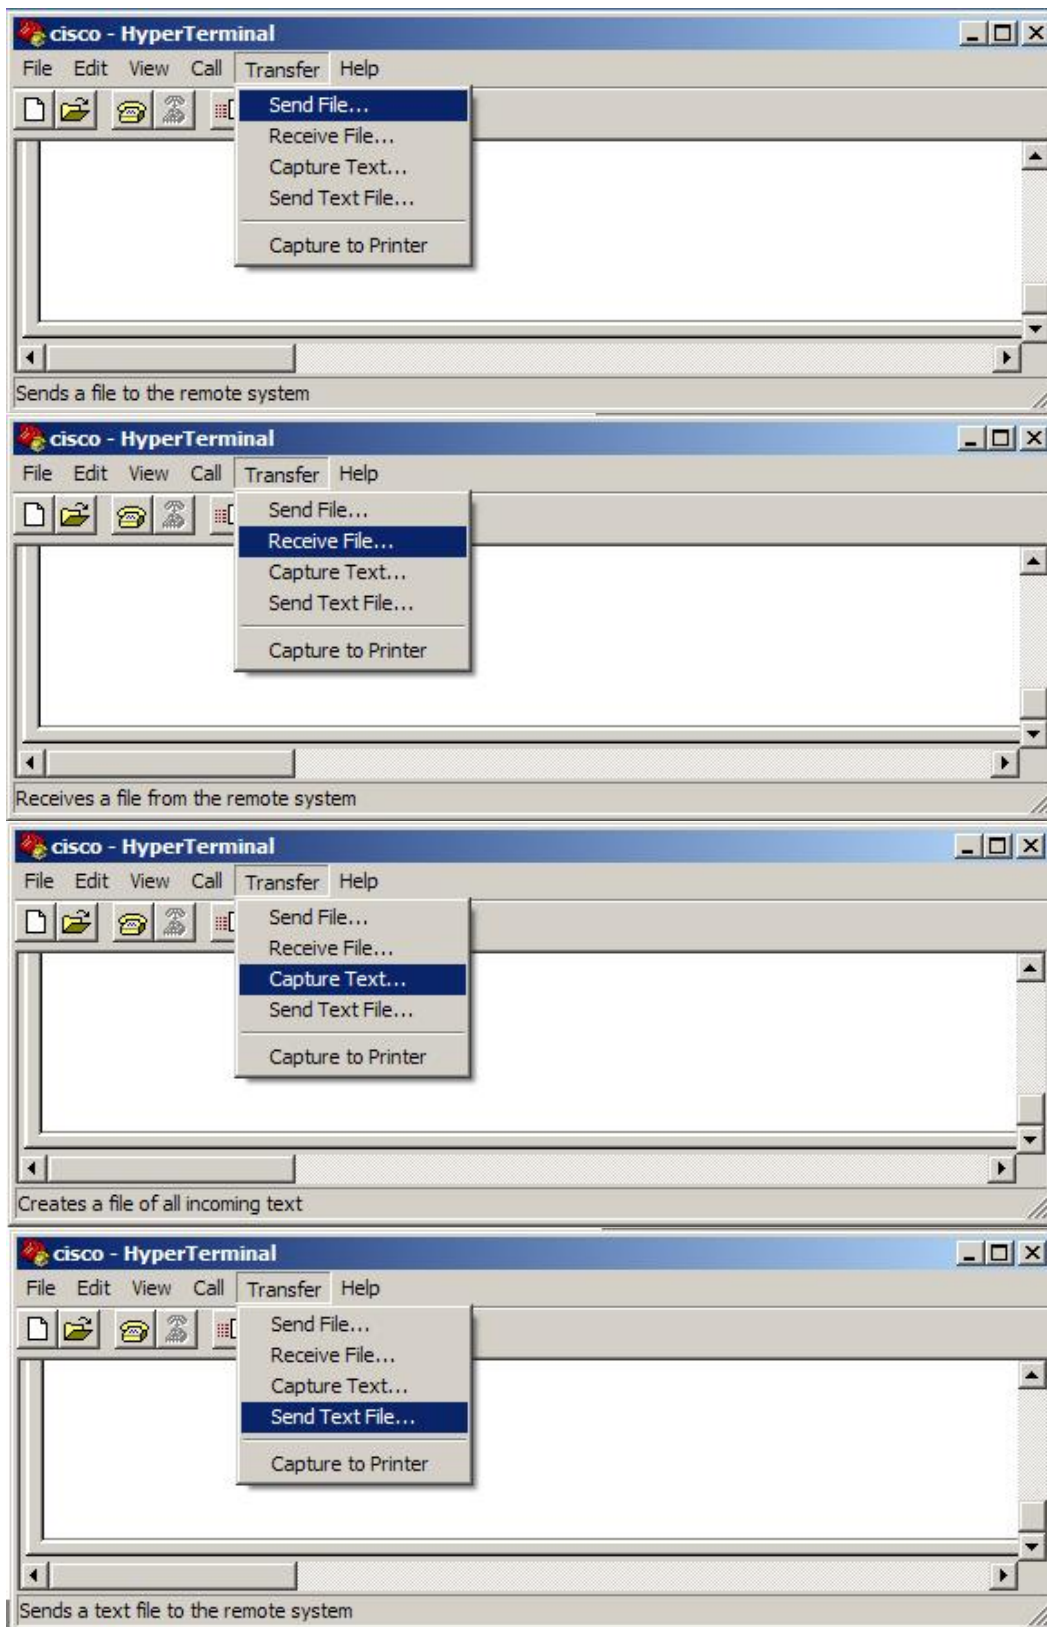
cisco - HyperTerminal

File Edit View Call Transfer Help

Send File...
Receive File...
Capture Text...
Send Text File...
Capture to Printer

Sends a file to the remote system

cisco - HyperTerminal

File Edit View Call Transfer Help

Send File...
Receive File...
Capture Text...
Send Text File...
Capture to Printer

Receives a file from the remote system

cisco - HyperTerminal

File Edit View Call Transfer Help

Send File...
Receive File...
Capture Text...
Send Text File...
Capture to Printer

Creates a file of all incoming text

cisco - HyperTerminal

File Edit View Call Transfer Help

Send File...
Receive File...
Capture Text...
Send Text File...
Capture to Printer

Sends a text file to the remote system